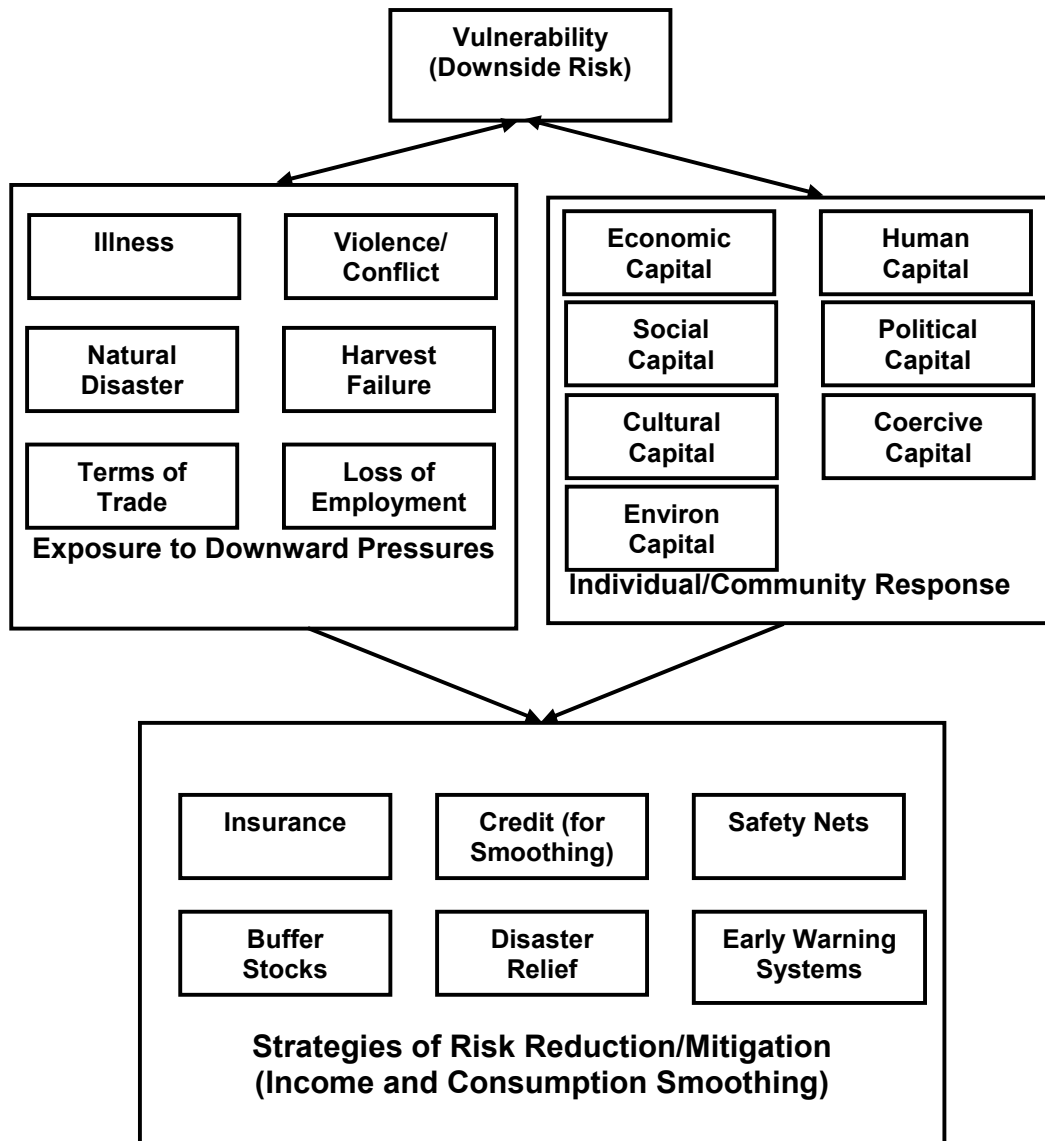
Vulnerability
(Downside Risk)

Illness

Violence/
Conflict

Natural
Disaster

Harvest
Failure

Terms of
Trade

Loss of
Employment

Exposure to Downward Pressures

Economic
Capital

Human
Capital

Social
Capital

Political
Capital

Cultural
Capital

Coercive
Capital

Environ
Capital

Individual/Community Response

Insurance

Credit (for
Smoothing)

Safety Nets

Buffer
Stocks

Disaster
Relief

Early Warning
Systems

Strategies of Risk Reduction/Mitigation
(Income and Consumption Smoothing)